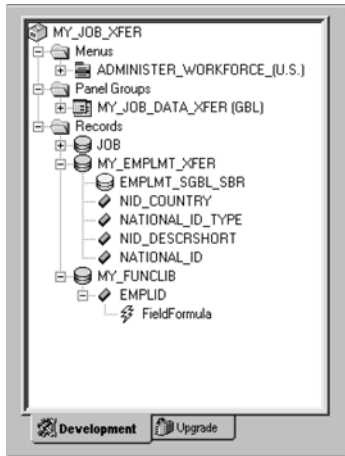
MY_JOB_XFER
Menus
ADMINISTER_WORKFORCE_(U.S.)
Panel Groups
MY_JOB_DATA_XFER (GBL)
Records
JOB
MY_EMPLMT_XFER
EMPLMT_SGBL_SBR
NID_COUNTRY
NATIONAL_ID_TYPE
NID_DESCRSHORT
NATIONAL_ID
MY_FUNCLIB
EMPLID
FieldFormula

Development
Upgrade